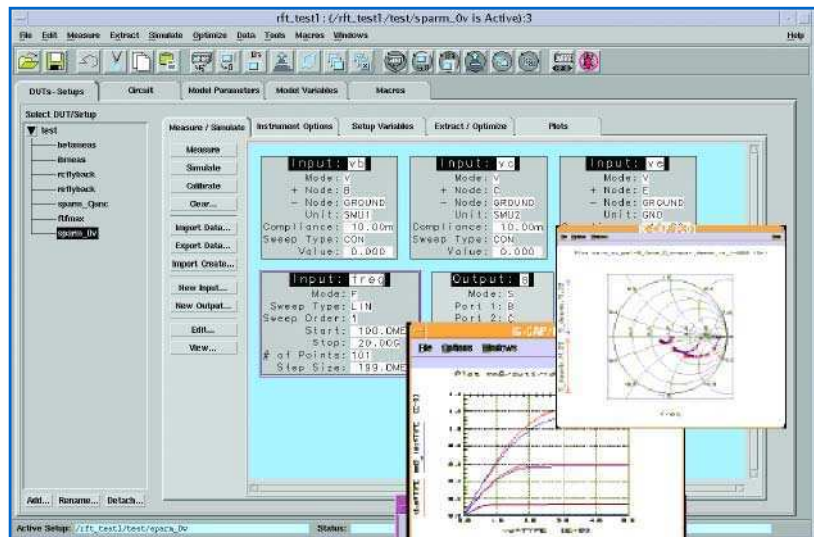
rft_test1 : (/rft_test1/test/sparm_0v is Active):3

File Edit Measure Extract Simulate Optimize Data Tools Macros Windows Help

DUTs-Setups | Circuit | Model Parameters | Model Variables | Macros

Select DUT/Setup

test
betameas
Bmeas
rcflyback
reflyback
sparm_Qanc
ftfmax
sparm_0v

Measure / Simulate | Instrument Options | Setup Variables | Extract / Optimize | Plots

Measure
Simulate
Calibrate
Clear...
Import Data...
Export Data...
Import Create...
New Input...
New Output...
Edit...
View...

Input: vb
Mode: V
+ Node: B
- Node: GROUND
Unit: SMU1
Compliance: 10.00m
Sweep Type: CON
Value: 0.000

Input: vc
Mode: V
+ Node: C
- Node: GROUND
Unit: SMU2
Compliance: 10.00m
Sweep Type: CON
Value: 0.000

Input: ve
Mode: V
+ Node: E
- Node: GROUND
Unit: GND

Input: freq
Mode: F
Sweep Type: LIN
Sweep Order: 1
Start: 100.0ME
Stop: 20.00G
# of Points: 101
Step Size: 199.0ME

Output: s
Mode: S
Port 1: B
Port 2: C

File Options Windows

Add... Rename... Detach...

Active Setup: /rft_test1/test/sparm_0v

Status: